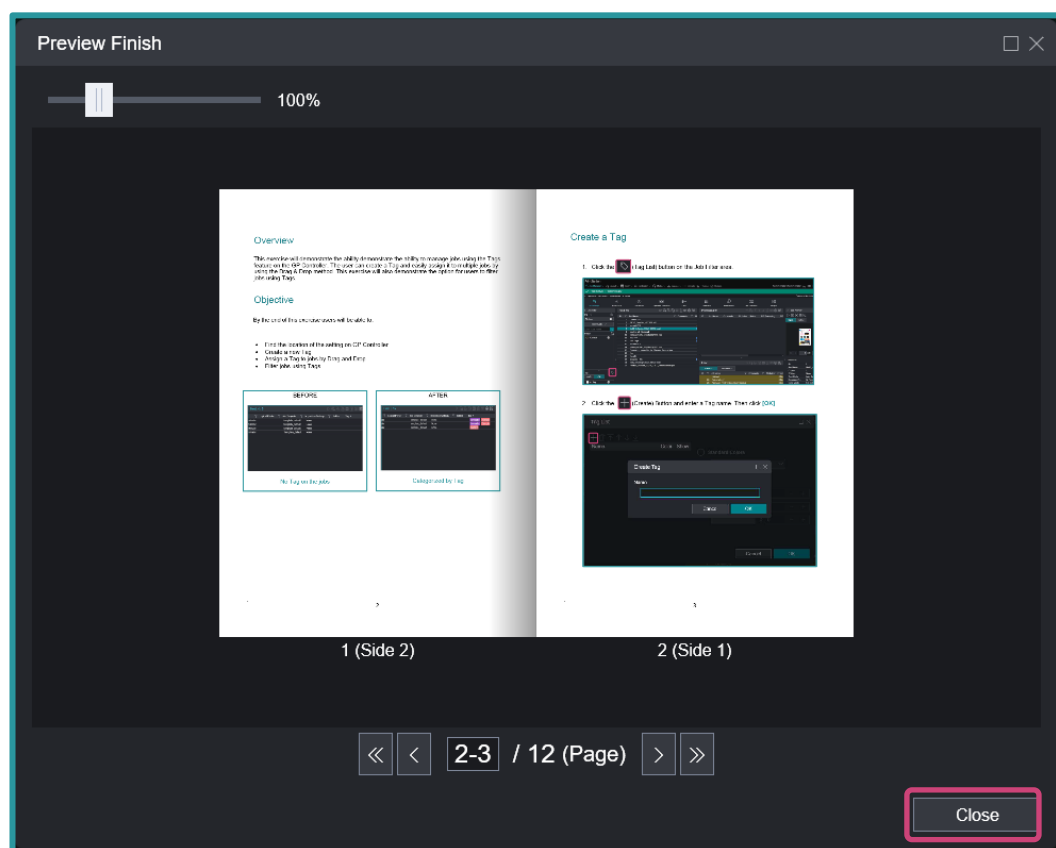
Preview Finish

100%

Overview

This exercise will demonstrate the ability demonstrate the ability to manage jobs using the Tags feature on the GP Controller. The user can create a Tag and easily assign it to multiple jobs by using the Drag & Drop method. This exercise will also demonstrate the option for users to filter jobs using Tags.

Objective

By the end of this exercise users will be able to:

- Find the location of the setting on GP Controller
- Create a new Tag
- Assign a Tag to jobs by Drag and Drop
- Filter jobs using Tags

BEFORE

AFTER

No Tag on the jobs

Categorized by Tag

2

Create a Tag

1. Click the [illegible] (Tag List) button on the Job List area.

2. Click the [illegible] (Create) button and enter a Tag name. Then click [OK].

Create Tag

Name

Cancel

OK

3

1 (Side 2)

2 (Side 1)

«

‹

2-3

/ 12 (Page)

›

»

Close